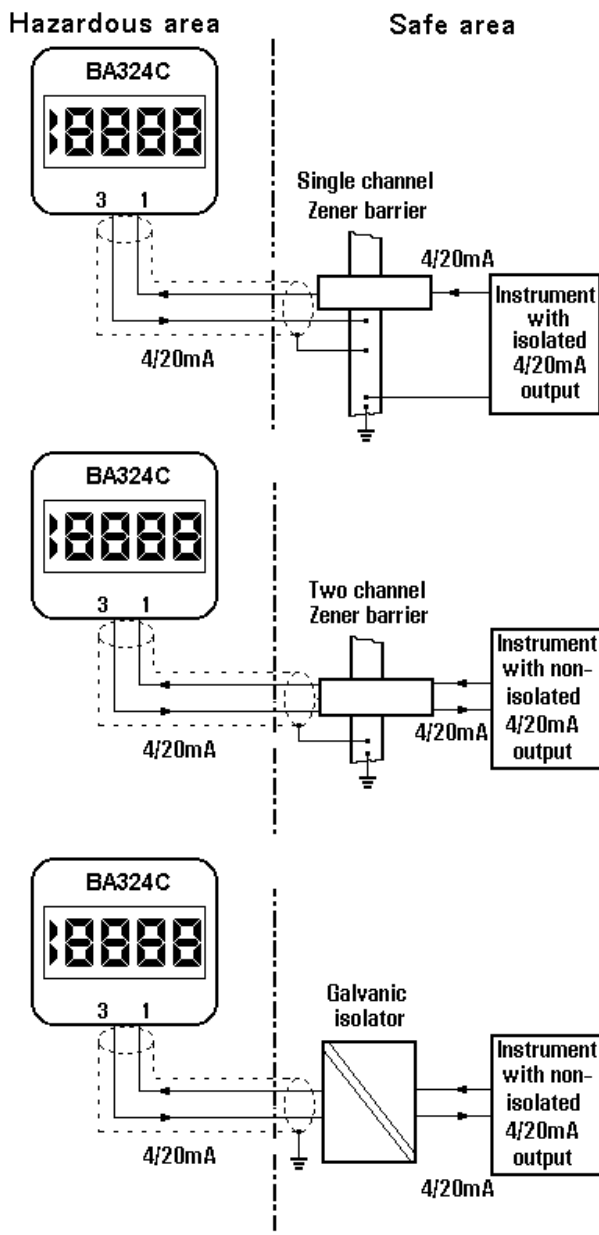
Hazardous area

Safe area

BA324C

1888

3 1

Single channel Zener barrier

4/20mA

Instrument with isolated 4/20mA output

4/20mA

BA324C

1888

3 1

Two channel Zener barrier

Instrument with non-isolated 4/20mA output

4/20mA

4/20mA

BA324C

1888

3 1

Galvanic isolator

Instrument with non-isolated 4/20mA output

4/20mA

4/20mA